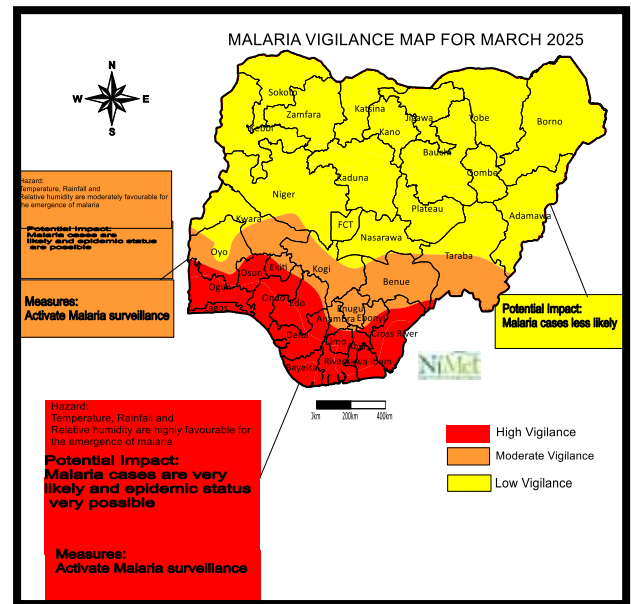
MALARIA VIGILANCE MAP FOR MARCH 2025

N
W
E
S

Sokoto
Zamfara
Kebbi
Katsina
Kano
Jigawa
Yobe
Borno
Bauchi
Gombe
Kaduna
Niger
Kwara
FCT
Plateau
Adamawa
Nasarawa
Taraba
Oyo
Osun
Ekiti
Kogi
Benue
Ogun
Ondo
Edo
Lagos
Enugu
Anambra
Ebonyi
Delta
Imo
Abia
Cross River
Rivers
Akwa Ibom
Bayelsa

Hazard:
Temperature, Rainfall and Relative humidity are moderately favourable for the emergence of malaria

Potential impact:
Malaria cases are likely and epidemic status are possible

Measures:
Activate Malaria surveillance

Potential impact:
Malaria cases less likely

NiMet

0km 200km 400km

Hazard:
Temperature, Rainfall and Relative humidity are highly favourable for the emergence of malaria

Potential impact:
Malaria cases are very likely and epidemic status very possible

Measures:
Activate Malaria surveillance

High Vigilance
Moderate Vigilance
Low Vigilance